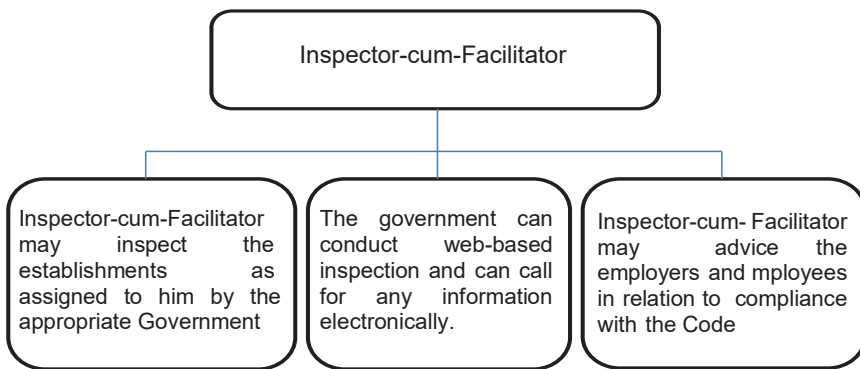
Inspector-cum-Facilitator

Inspector-cum-Facilitator may inspect the establishments as assigned to him by the appropriate Government

The government can conduct web-based inspection and can call for any information electronically.

Inspector-cum- Facilitator may advice the employers and mployees in relation to compliance with the Code